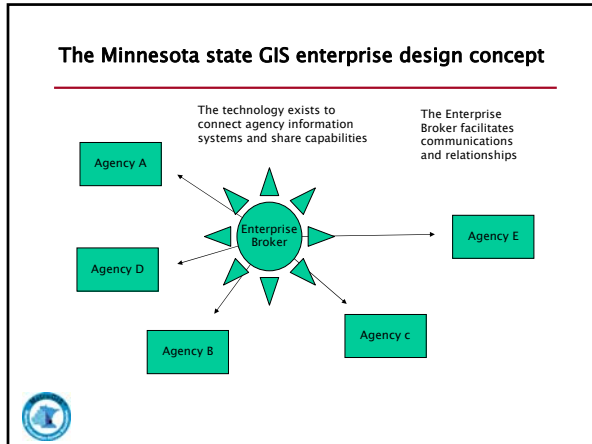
The Minnesota state GIS enterprise design concept

The technology exists to connect agency information systems and share capabilities

The Enterprise Broker facilitates communications and relationships

Agency A

Enterprise Broker

Agency E

Agency D

Agency c

Agency B